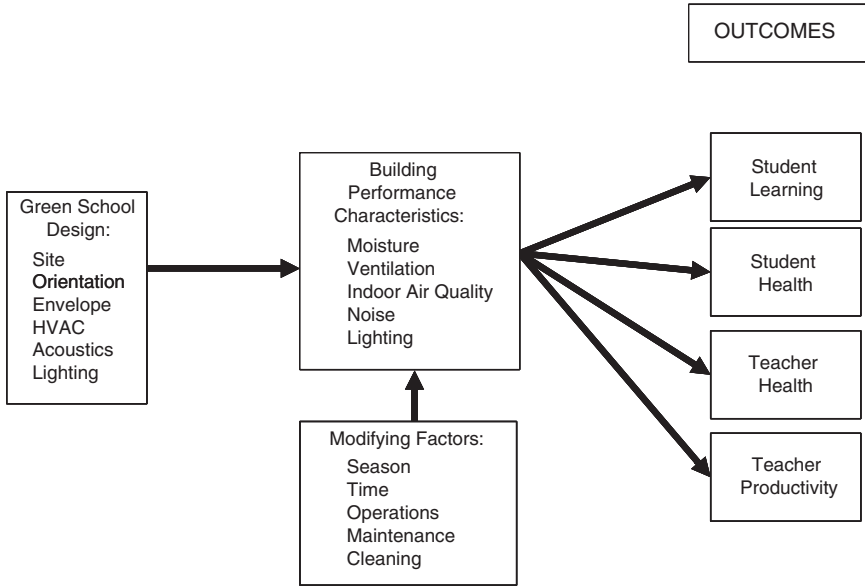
OUTCOMES

Green School Design:
Site
Orientation
Envelope
HVAC
Acoustics
Lighting

Building Performance Characteristics:
Moisture
Ventilation
Indoor Air Quality
Noise
Lighting

Modifying Factors:
Season
Time
Operations
Maintenance
Cleaning

Student Learning

Student Health

Teacher Health

Teacher Productivity